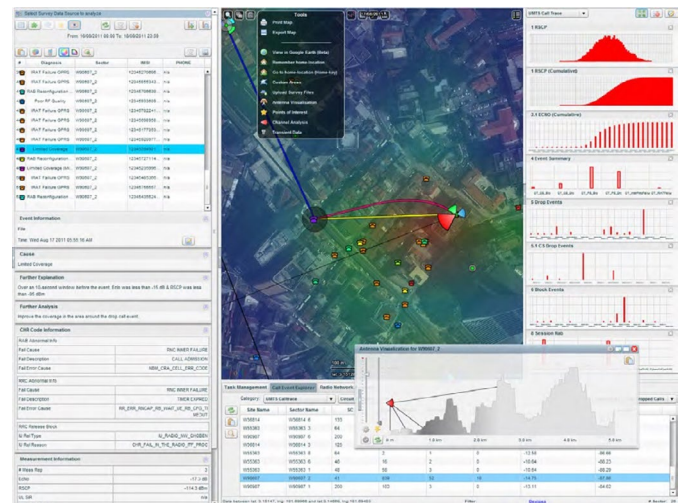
Select Survey Data Source to Analyze

From: 16/09/2011 00:00 To: 16/09/2011 23:59

| # | Diagnosis | Sector | IMSI | PHONE |
|---|---|---|---|---|
| | Wi-Fi Failure (SPRS) | W95807_2 | 12345276890 | n/a |
| | Wi-Fi Failure (SPRS) | W95807_2 | 12345689333 | n/a |
| | RAB Reconfiguration | W95807_2 | 12345789890 | n/a |
| | Poor RF Quality | W95807_2 | 12345653456 | n/a |
| | Wi-Fi Failure (SPRS) | W95807_2 | 12345723411 | n/a |
| | Wi-Fi Failure (SPRS) | W95807_2 | 12345559555 | n/a |
| | Wi-Fi Failure (SPRS) | W95807_2 | 12345177325 | n/a |
| | Wi-Fi Failure (SPRS) | W95807_2 | 12345292077 | n/a |
| | Limited Coverage | W95807_2 | 12345233301 | n/a |
| | RAB Reconfiguration | W95807_2 | 12345127114 | n/a |
| | Limited Coverage (Mi | W95807_2 | 12345129322 | n/a |
| | Wi-Fi Failure (SPRS) | W95807_2 | 12345463265 | n/a |
| | Wi-Fi Failure (SPRS) | W95807_2 | 12345198551 | n/a |
| | RAB Reconfiguration | W95807_2 | 12345209824 | n/a |

Event Information

File

Time: Wed Aug 17 2011 05:55:18 AM

Cause

Limited Coverage

Further Explanation

Over an 10 second window before the event: Ecio was less than -15 dB & RSCP was less than -95 dBm

Further Analysis

Improve the coverage in the area around the drop call event.

CNR Code Information

RAB Abnormal Info

| Fail Cause | RNC INNER FAILURE |
|---|---|
| Fail Description | CALL ADMISSION |
| Fail Error Cause | NBM_CBA_CELL_ERR_CODE |

RRC Abnormal Info

| Fail Cause | RRC INNER FAILURE |
|---|---|
| Fail Description | TIMER EXPIRED |
| Fail Error Cause | RR_ERR_RBCAP_RB_WAIT_UE_RB_CFG_TIMEOUT |

| RRC Release Block | |
|---|---|
| Iu Rel Type | IU_RABID_SW_ENSBEN |
| Iu Rel Reason | CIR_FAIL_IN_THE_RADIO_IF_PROC |

Measurement Information

| # Rass Rxp | 2 |
|---|---|
| EcIo | -17.2 dB |
| RSCP | -114.3 dBm |
| UL SIR | n/a |

Tools
Print Map
Export Map
View in Google Earth (Beta)
Remember home location
Go to home location (Home key)
Custom Areas
Upload Survey Files
Antenna Visualization
Points of Interest
Channel Analysis
Transmit Data

UMTS Call Trace

1 RSLP

2 RSCP (Cumulative)

3.1 ECNO (Cumulative)

4 Event Summary

5 Drop Events

5.1 CS Drop Events

6 Block Events

8 Session Ads

Antenna Visualization for W95807_2

Task Management | Call Event Explorer | Radio Network

Category: UMTS Cell trace

| Site Name | Sector Name | SC | | | | |
|---|---|---|---|---|---|---|
| W95814 | W95814 6 | 155 | | | | |
| W95363 | W95363 2 | 84 | | | | |
| W95807 | W95807 0 | 200 | | | | |
| W95814 | W95814 1 | 155 | | | | |
| W95363 | W95363 0 | 64 | 2 | 1 | -12.55 | -96.66 |
| W95363 | W95363 0 | 40 | 16 | 2 | -10.64 | -90.23 |
| W95363 | W95363 1 | 48 | 56 | 0 | -10.64 | -98.29 |
| W95807 | W95807 2 | 41 | 636 | 52 | -14.75 | -97.96 |
| W95807 | W95807 1 | 200 | 103 | 1 | -11.11 | -94.62 |